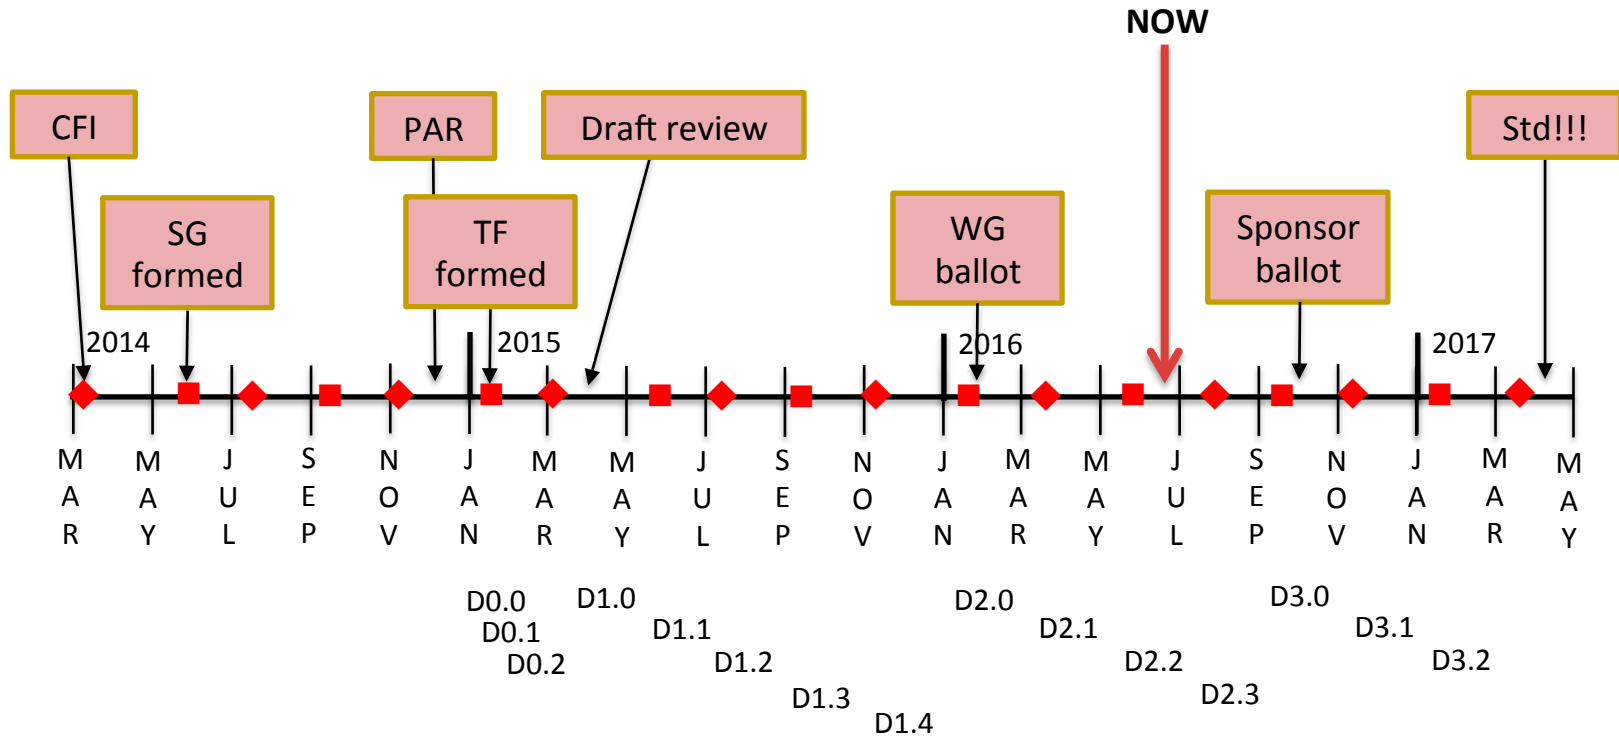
NOW

CFI

SG formed

PAR

TF formed

Draft review

WG ballot

Sponsor ballot

Std!!!

2014

2015

2016

2017

MAR MAY JUL SEP NOV JAN MAR MAY JUL SEP NOV JAN MAR MAY JUL SEP NOV JAN MAR MAY

D0.0
D0.1
D0.2
D1.0
D1.1
D1.2
D1.3
D1.4
D2.0
D2.1
D2.2
D2.3
D3.0
D3.1
D3.2